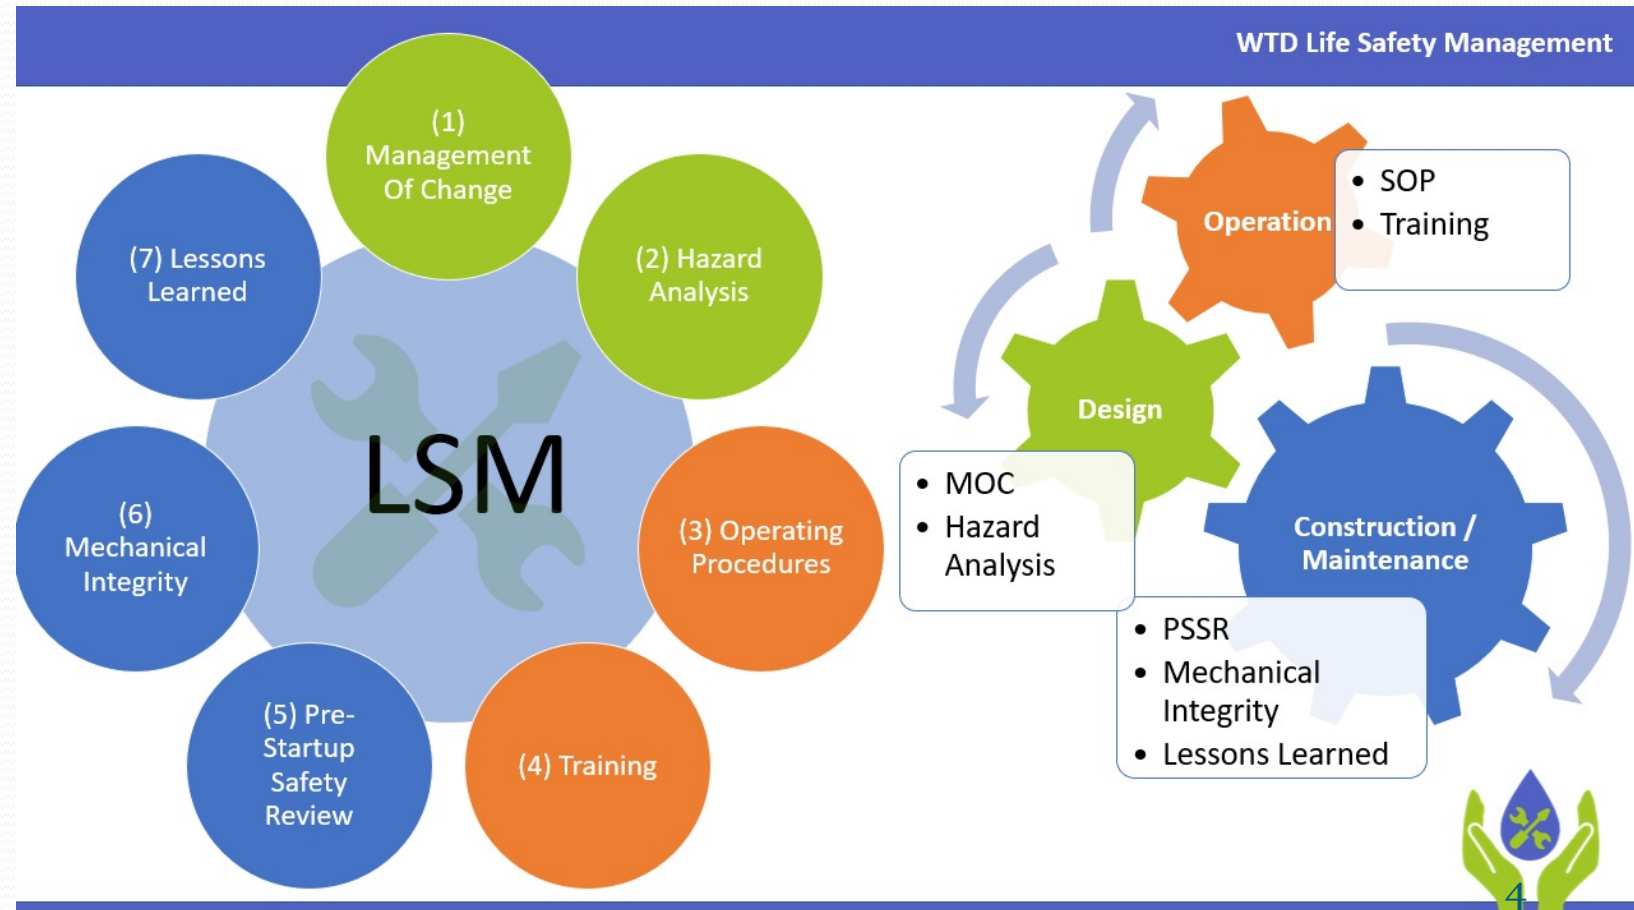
WTD Life Safety Management

(1) Management Of Change

(2) Hazard Analysis

(3) Operating Procedures

(4) Training

(5) Pre-Startup Safety Review

(6) Mechanical Integrity

(7) Lessons Learned

LSM

Operation

- SOP
- Training

Design

- MOC
- Hazard Analysis

Construction / Maintenance

- PSSR
- Mechanical Integrity
- Lessons Learned

4